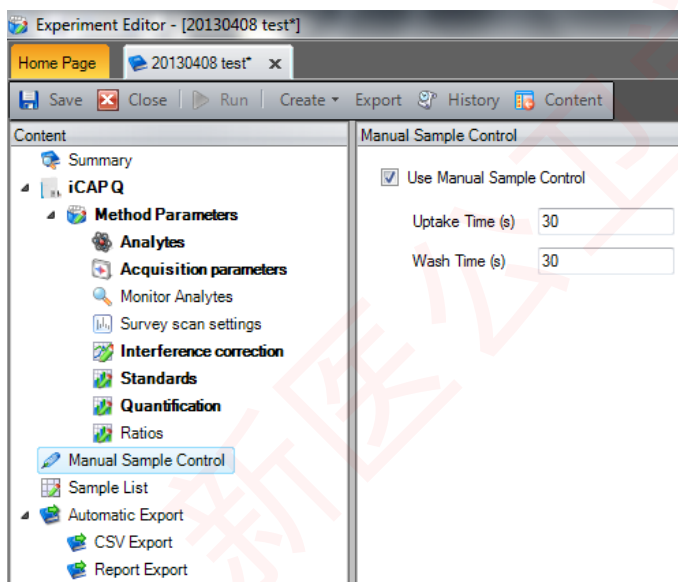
Experiment Editor - [20130408 test*]

Home Page
20130408 test*

Save Close Run Create Export History Content

Content
Summary
iCAP Q
Method Parameters
Analytes
Acquisition parameters
Monitor Analytes
Survey scan settings
Interference correction
Standards
Quantification
Ratios
Manual Sample Control
Sample List
Automatic Export
CSV Export
Report Export

Manual Sample Control
Use Manual Sample Control
Uptake Time (s) 30
Wash Time (s) 30

新医仪